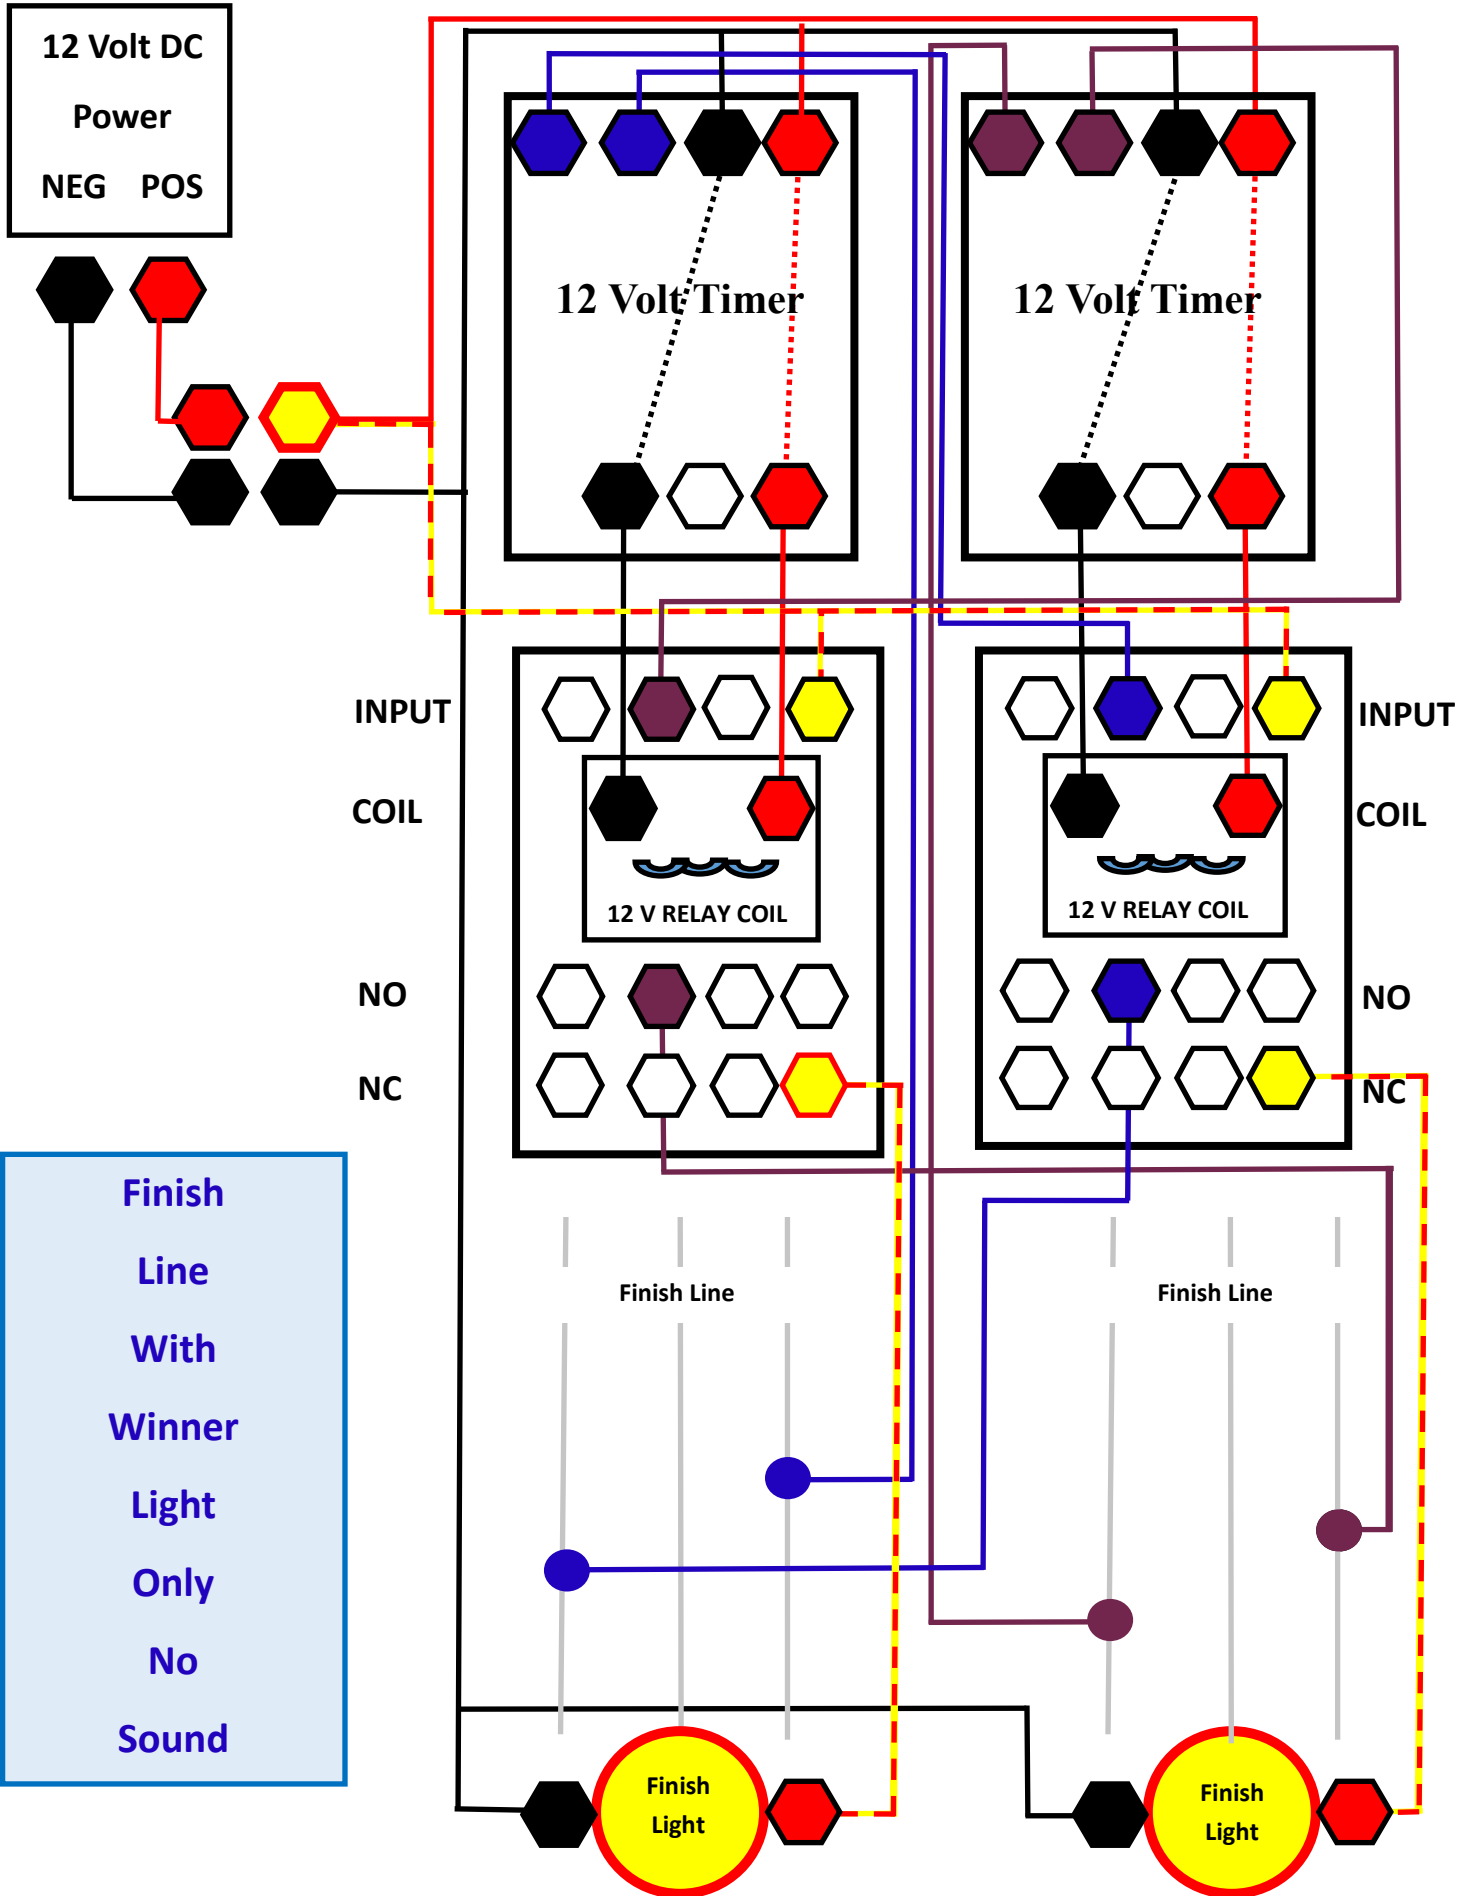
12 Volt DC
Power
NEG POS

12 Volt Timer

12 Volt Timer

INPUT
COIL
NO
NC

12 V RELAY COIL

INPUT
COIL
NO
NC

12 V RELAY COIL

Finish
Line
With
Winner
Light
Only
No
Sound

Finish Line

Finish Line

Finish
Light

Finish
Light